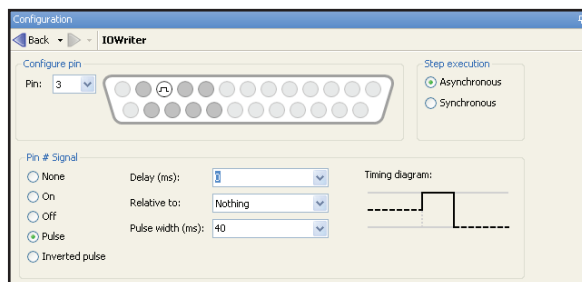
Configuration

Back IOWriter

Configure pin

Pin: 3

Step execution

Asynchronous

Synchronous

Pin # Signal

None

On

Off

Pulse

Inverted pulse

Delay (ms): 0

Relative to: Nothing

Pulse width (ms): 40

Timing diagram: